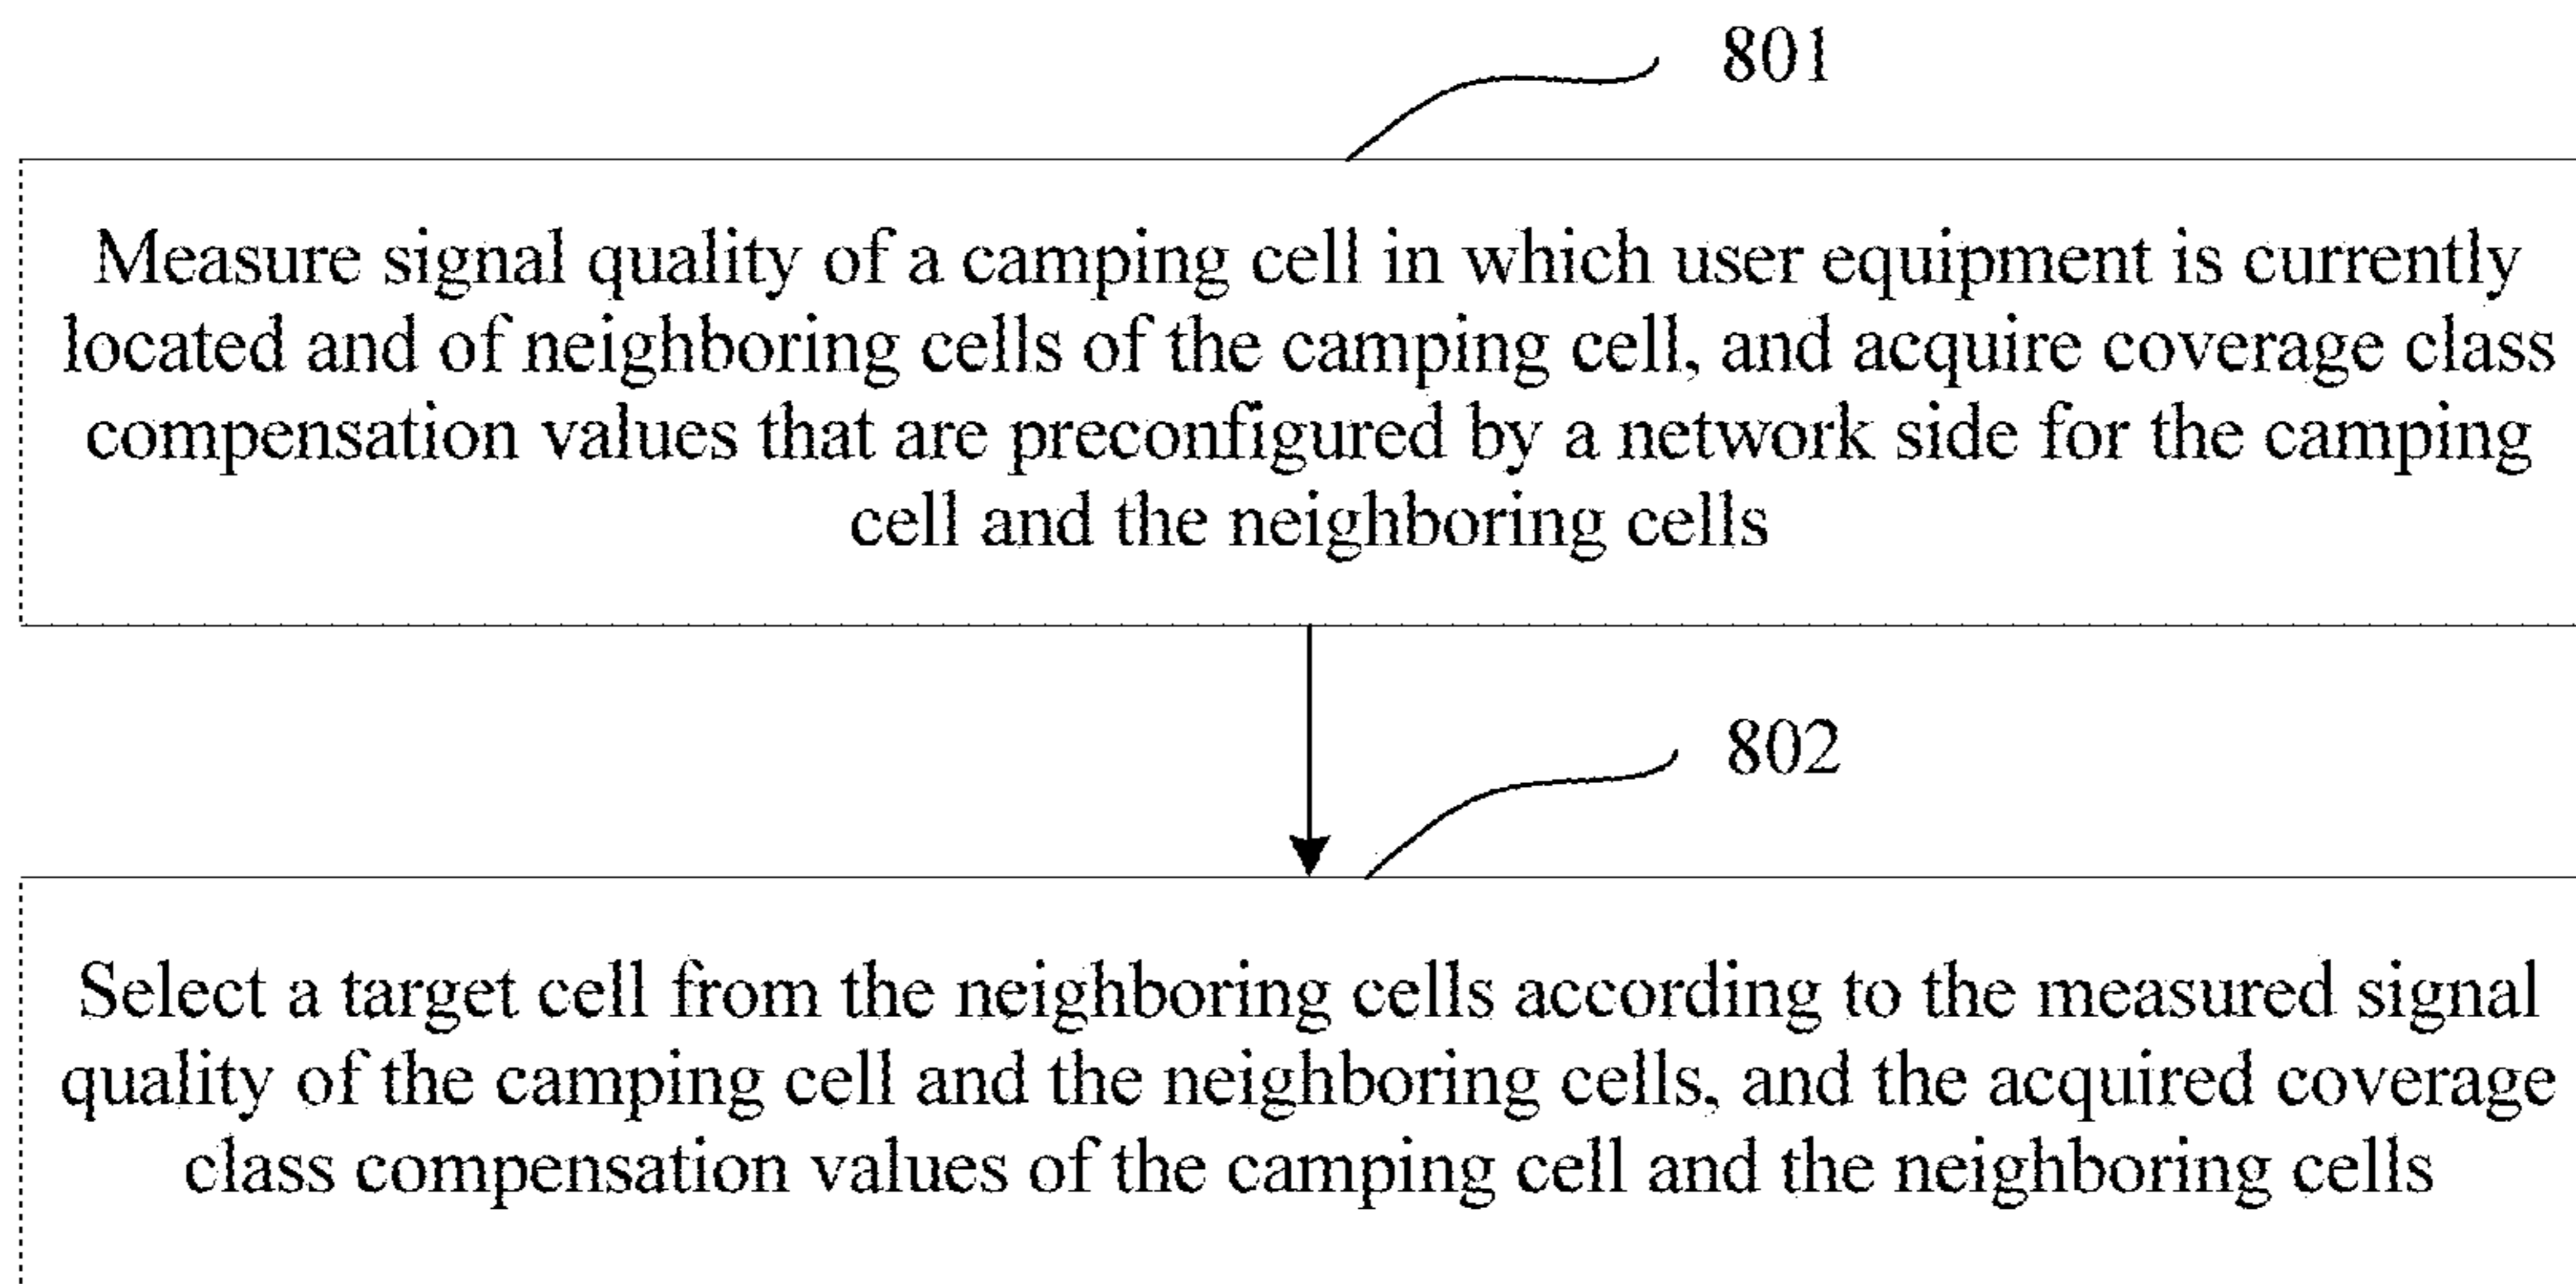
801

Measure signal quality of a camping cell in which user equipment is currently located and of neighboring cells of the camping cell, and acquire coverage class compensation values that are preconfigured by a network side for the camping cell and the neighboring cells

802

Select a target cell from the neighboring cells according to the measured signal quality of the camping cell and the neighboring cells, and the acquired coverage class compensation values of the camping cell and the neighboring cells